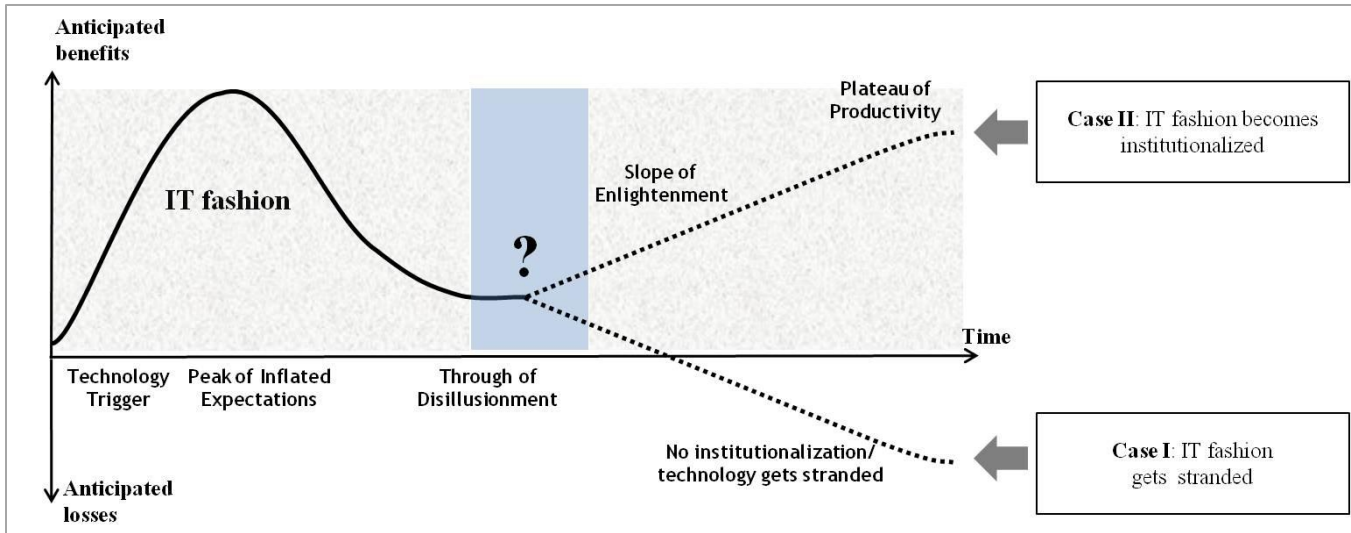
Anticipated benefits

Plateau of Productivity

Case II: IT fashion becomes institutionalized

Slope of Enlightenment

IT fashion

?

Time

Technology Trigger

Peak of Inflated Expectations

Through of Disillusionment

No institutionalization/ technology gets stranded

Case I: IT fashion gets stranded

Anticipated losses